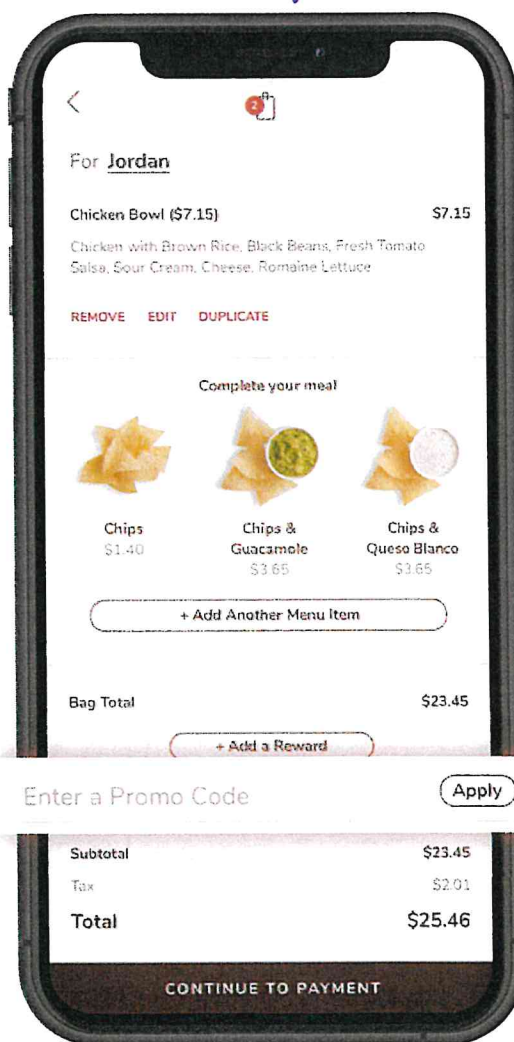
<

2

For Jordan

Chicken Bowl ($7.15) $7.15

Chicken with Brown Rice, Black Beans, Fresh Tomato Salsa, Sour Cream, Cheese, Romaine Lettuce

REMOVE EDIT DUPLICATE

Complete your meal

Chips
$1.40

Chips & Guacamole
$3.65

Chips & Queso Blanco
$3.65

+ Add Another Menu Item

Bag Total $23.45

+ Add a Reward

Enter a Promo Code

Apply

Subtotal $23.45

Tax $2.01

Total $25.46

CONTINUE TO PAYMENT